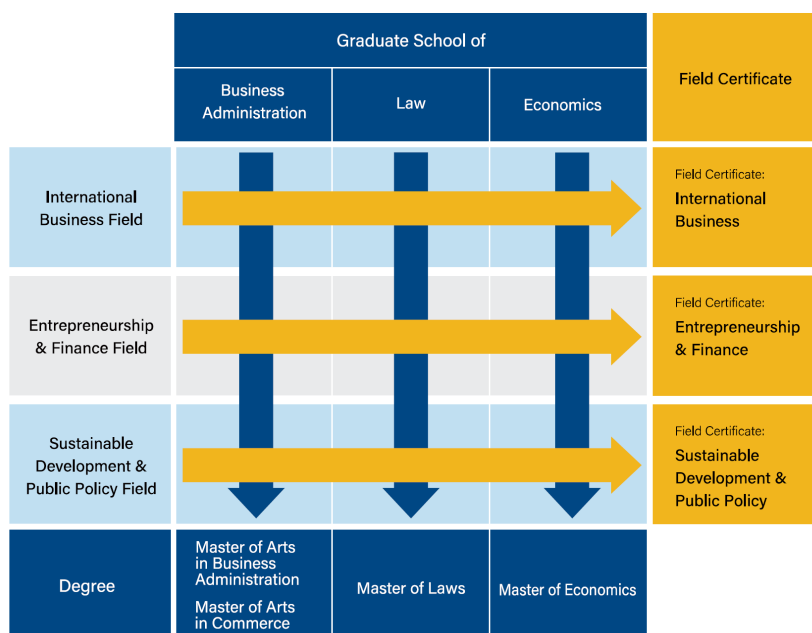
| | Graduate School of | | | Field Certificate |
|---|---|---|---|---|
| | Business Administration | Law | Economics | |
| International Business Field | | | | Field Certificate: International Business |
| Entrepreneurship & Finance Field | | | | Field Certificate: Entrepreneurship & Finance |
| Sustainable Development & Public Policy Field | | | | Field Certificate: Sustainable Development & Public Policy |
| Degree | Master of Arts in Business Administration<br>Master of Arts in Commerce | Master of Laws | Master of Economics | |